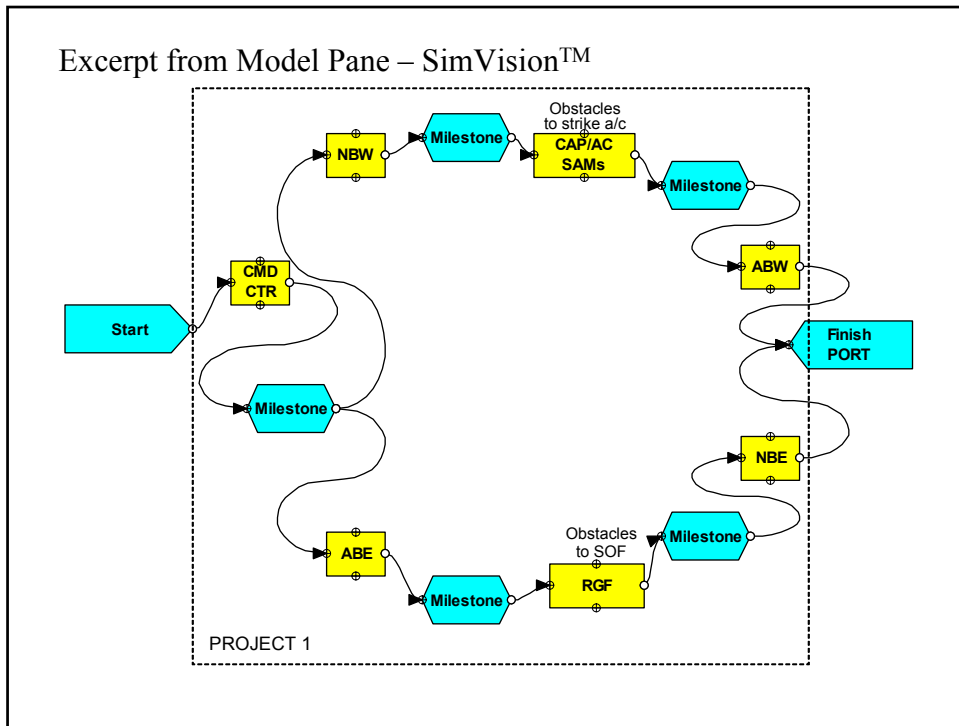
Excerpt from Model Pane – SimVision$^{TM}$

Obstacles to strike a/c

NBW

Milestone

CAP/AC SAMs

Milestone

CMD CTR

ABW

Start

Finish PORT

Milestone

NBE

Obstacles to SOF

Milestone

ABE

RGF

Milestone

PROJECT 1